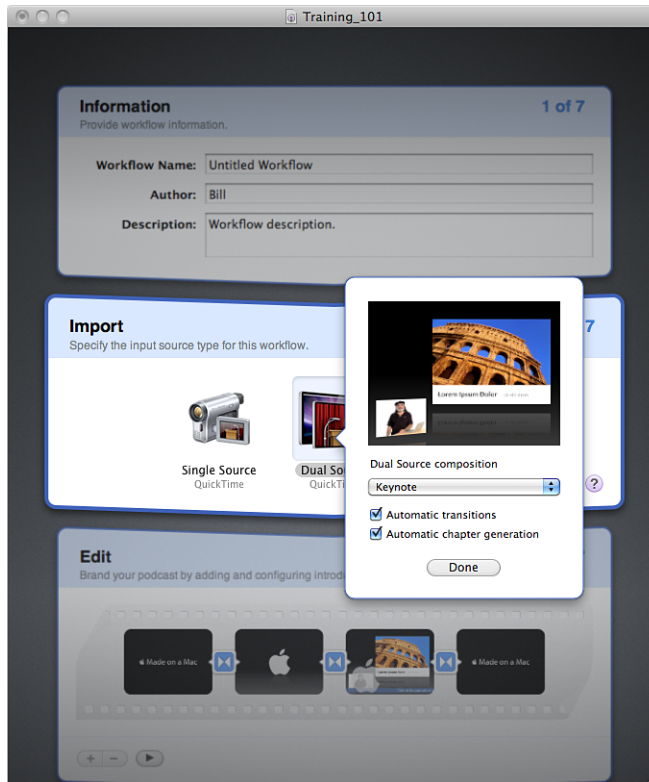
Training_101

Information
Provide workflow information.
1 of 7

Workflow Name: Untitled Workflow
Author: Bill
Description: Workflow description.

Import
Specify the input source type for this workflow.
7

Single Source
QuickTime

Dual So
QuickTi

Lorem Ipsum Dolor

Dual Source composition
Keynote
Automatic transitions
Automatic chapter generation
Done

?

Edit
Brand your podcast by adding and configuring introd

Made on a Mac
Made on a Mac